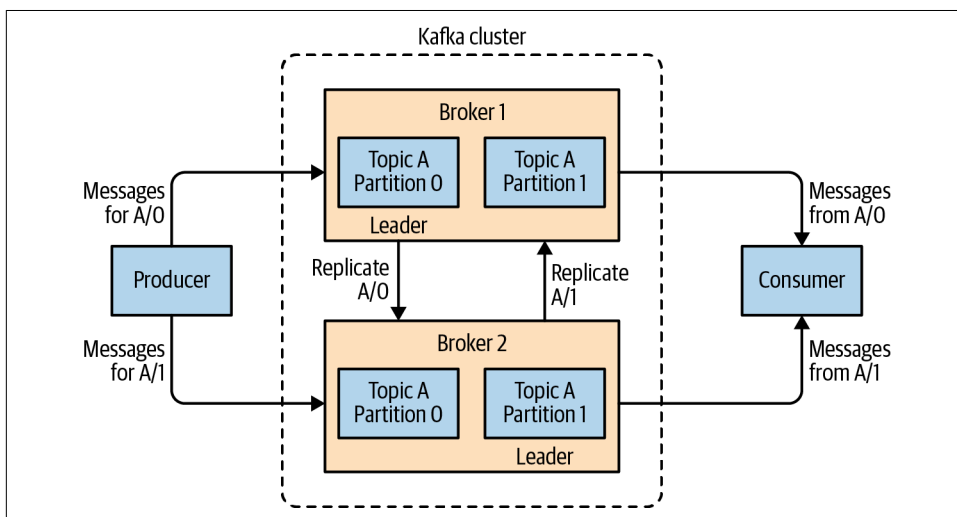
Kafka cluster

Broker 1

Topic A Partition 0

Topic A Partition 1

Leader

Messages for A/0

Producer

Messages for A/1

Replicate A/0

Replicate A/1

Broker 2

Topic A Partition 0

Topic A Partition 1

Leader

Messages from A/0

Consumer

Messages from A/1